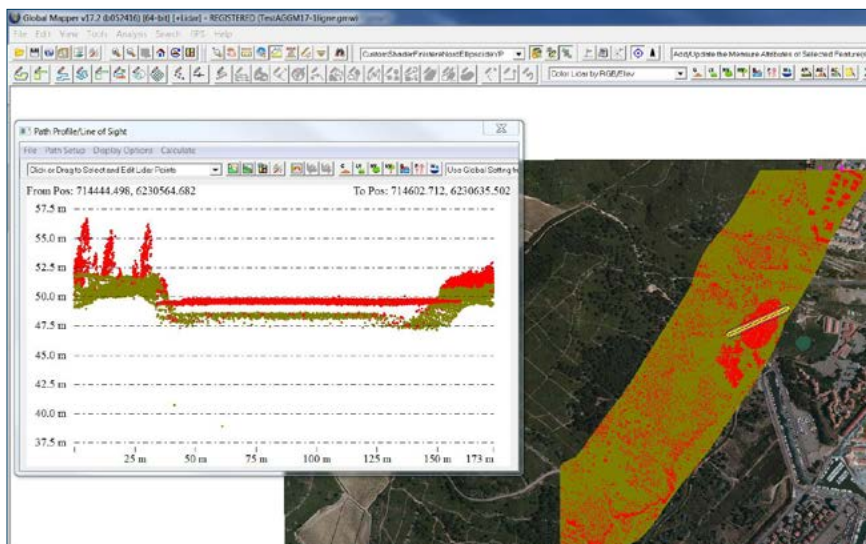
Global Mapper v17.2 (b052416) [64-bit] [+Lidar] - REGISTERED (TestAGGM17-1ligne.gmw)

File Edit View Tools Analysis Search GPS Help

CustomShader/FeatureNextElement/P

Add/Update the Measure Attributes of Selected Features

Color Lidar by RGB/Elev

Path Profile/Line of Sight

File Path Setup Display Options Calculate

Click or Drag to Select and Edit Lidar Points

Use Global Setting fo

From Pos: 714444.498, 6230564.682

To Pos: 714602.712, 6230635.502

57.5 m
55.0 m
52.5 m
50.0 m
47.5 m
45.0 m
42.5 m
40.0 m
37.5 m

25 m 50 m 75 m 100 m 125 m 150 m 173 m